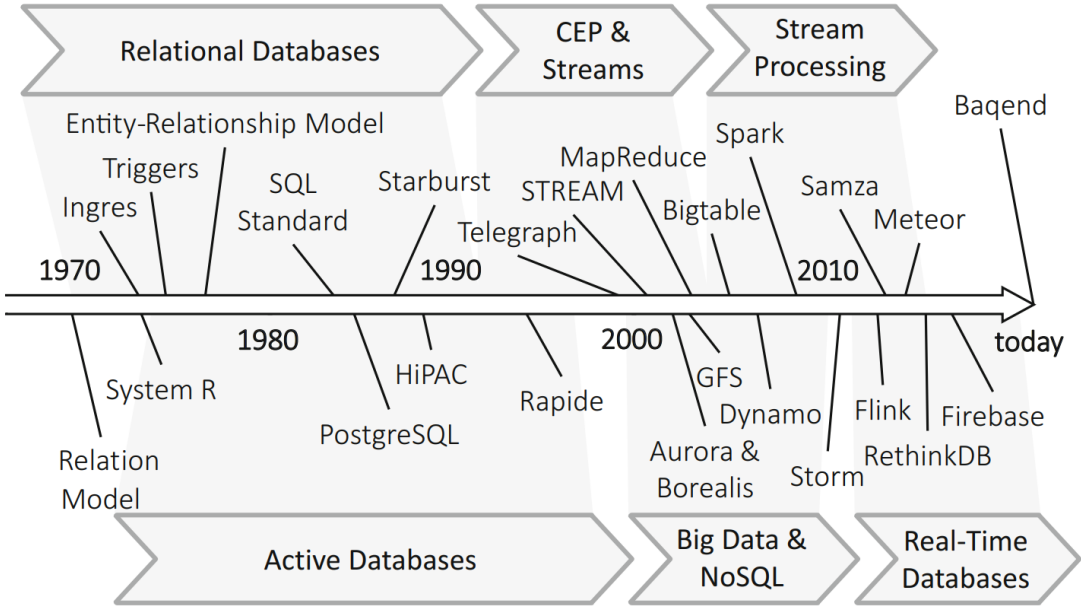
Relational Databases

CEP & Streams

Stream Processing

Baqend

Entity-Relationship Model

Triggers

Ingres

SQL Standard

Starburst

MapReduce

STREAM

Spark

Bigtable

Telegraph

Samza

Meteor

1970

1990

2010

1980

2000

today

Relation Model

System R

PostgreSQL

HiPAC

Rapide

Aurora & Borealis

GFS

Dynamo

Storm

Flink

RethinkDB

Firebase

Active Databases

Big Data & NoSQL

Real-Time Databases